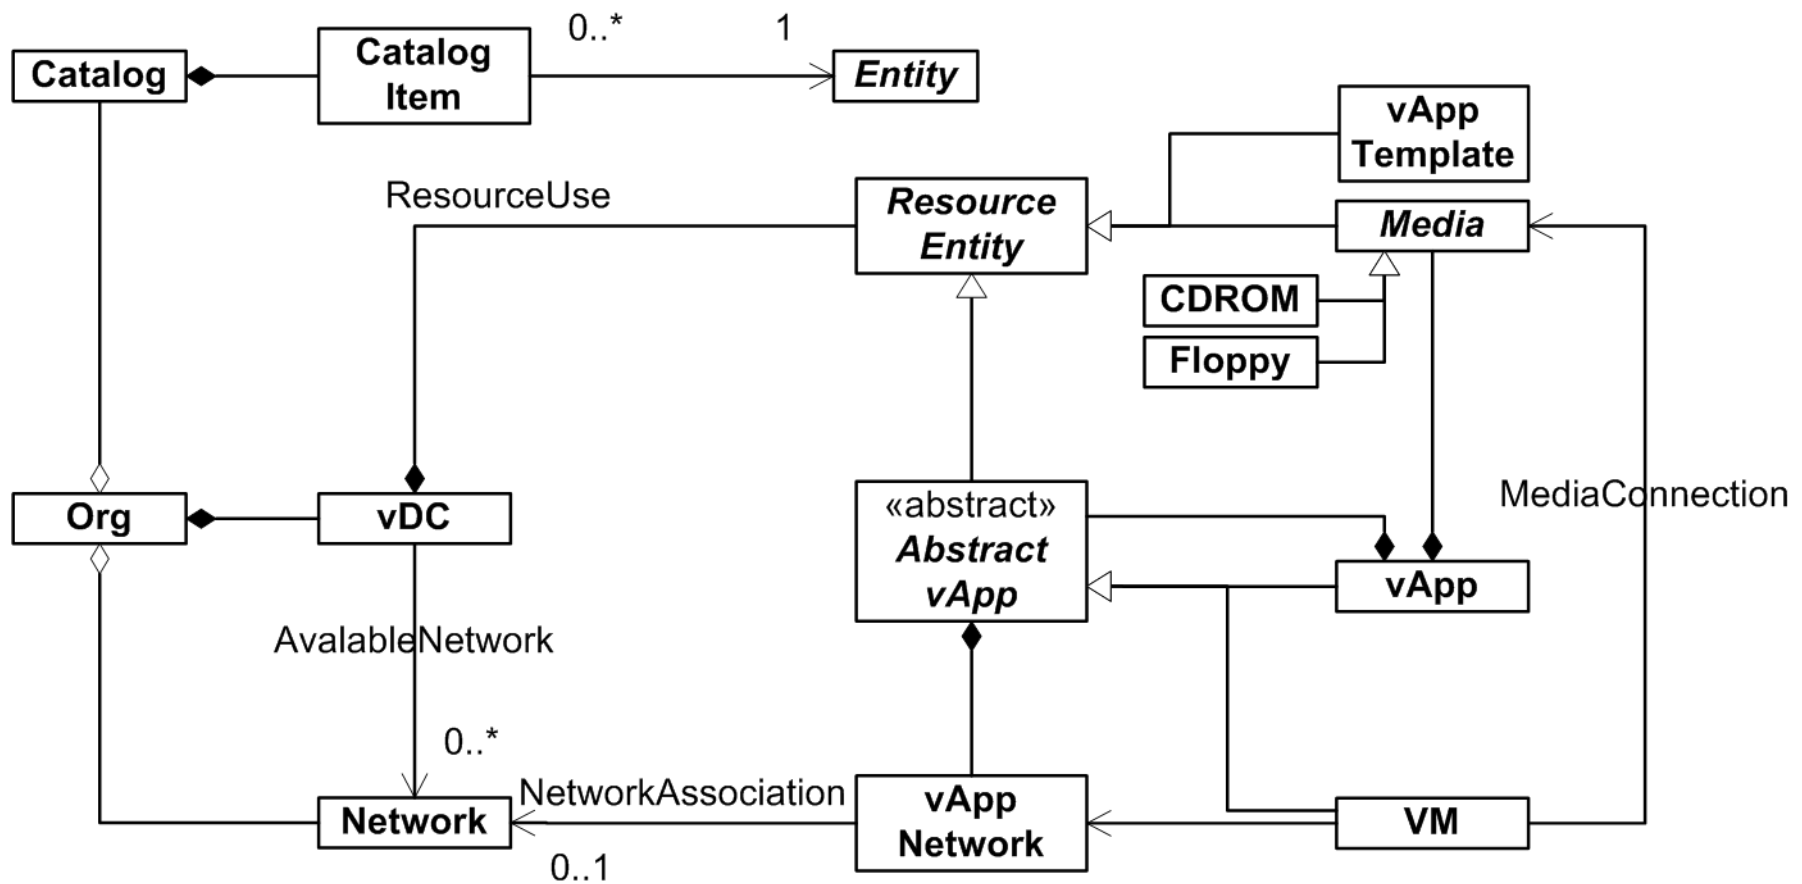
Catalog
Catalog Item
0..*
1
Entity
vApp Template
ResourceUse
Resource Entity
Media
CDROM
Floppy
Org
vDC
«abstract»
Abstract vApp
MediaConnection
vApp
AvalableNetwork
0..*
NetworkAssociation
Network
vApp Network
VM
0..1